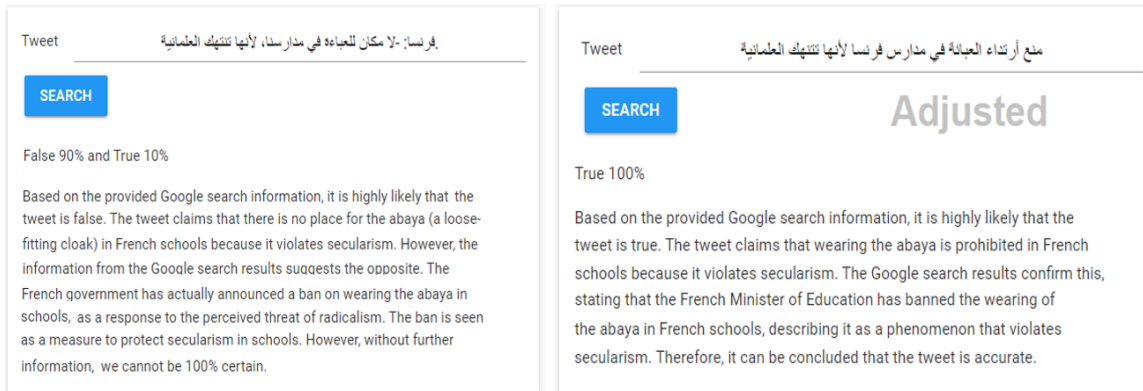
Tweet

.فرنسا: -لا مكان للعباءة في مدارسنا، لأنها تنتهك العلمانية

SEARCH

False 90% and True 10%

Based on the provided Google search information, it is highly likely that the tweet is false. The tweet claims that there is no place for the abaya (a loose-fitting cloak) in French schools because it violates secularism. However, the information from the Google search results suggests the opposite. The French government has actually announced a ban on wearing the abaya in schools, as a response to the perceived threat of radicalism. The ban is seen as a measure to protect secularism in schools. However, without further information, we cannot be 100% certain.

Tweet

منع أرتداء العباءة في مدارس فرنسا لأنها تنتهك العلمانية

SEARCH

Adjusted

True 100%

Based on the provided Google search information, it is highly likely that the tweet is true. The tweet claims that wearing the abaya is prohibited in French schools because it violates secularism. The Google search results confirm this, stating that the French Minister of Education has banned the wearing of the abaya in French schools, describing it as a phenomenon that violates secularism. Therefore, it can be concluded that the tweet is accurate.